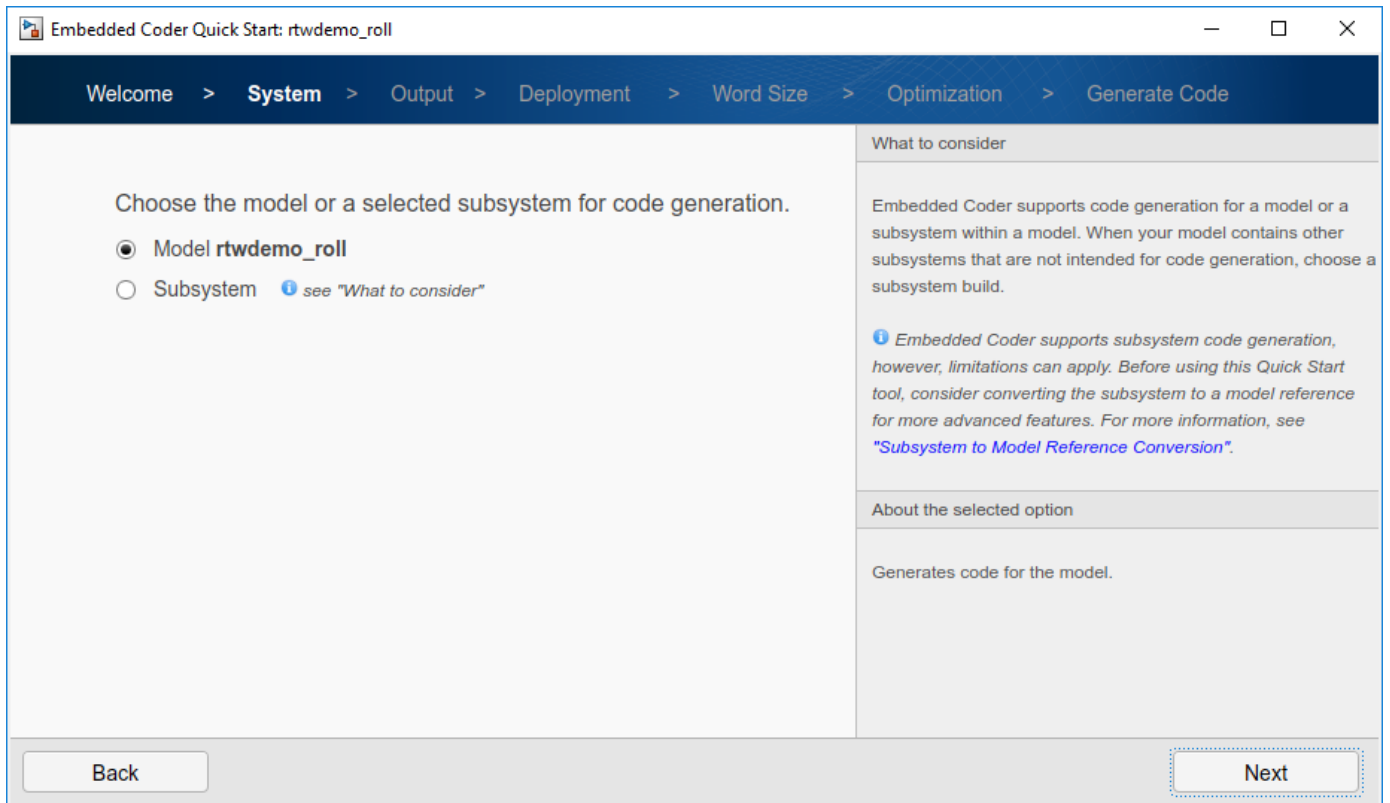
Embedded Coder Quick Start: rtwdemo_roll

Welcome > System > Output > Deployment > Word Size > Optimization > Generate Code

Choose the model or a selected subsystem for code generation.

Model **rtwdemo_roll**

Subsystem *see "What to consider"*

What to consider

Embedded Coder supports code generation for a model or a subsystem within a model. When your model contains other subsystems that are not intended for code generation, choose a subsystem build.

*Embedded Coder supports subsystem code generation, however, limitations can apply. Before using this Quick Start tool, consider converting the subsystem to a model reference for more advanced features. For more information, see "Subsystem to Model Reference Conversion".*

About the selected option

Generates code for the model.

Back

Next